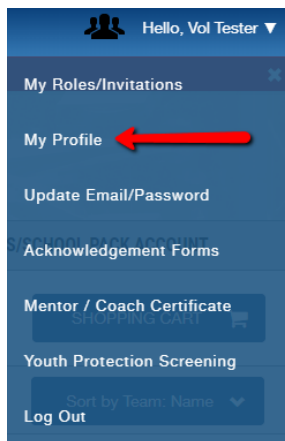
Hello, Vol Tester ▼

My Roles/Invitations

My Profile

Update Email/Password

S/SCHOOL BACK ACCOUNT

Acknowledgement Forms

Mentor / Coach Certificate

SHOPPING CART

Youth Protection Screening

Sort by Team: Name

Log Out